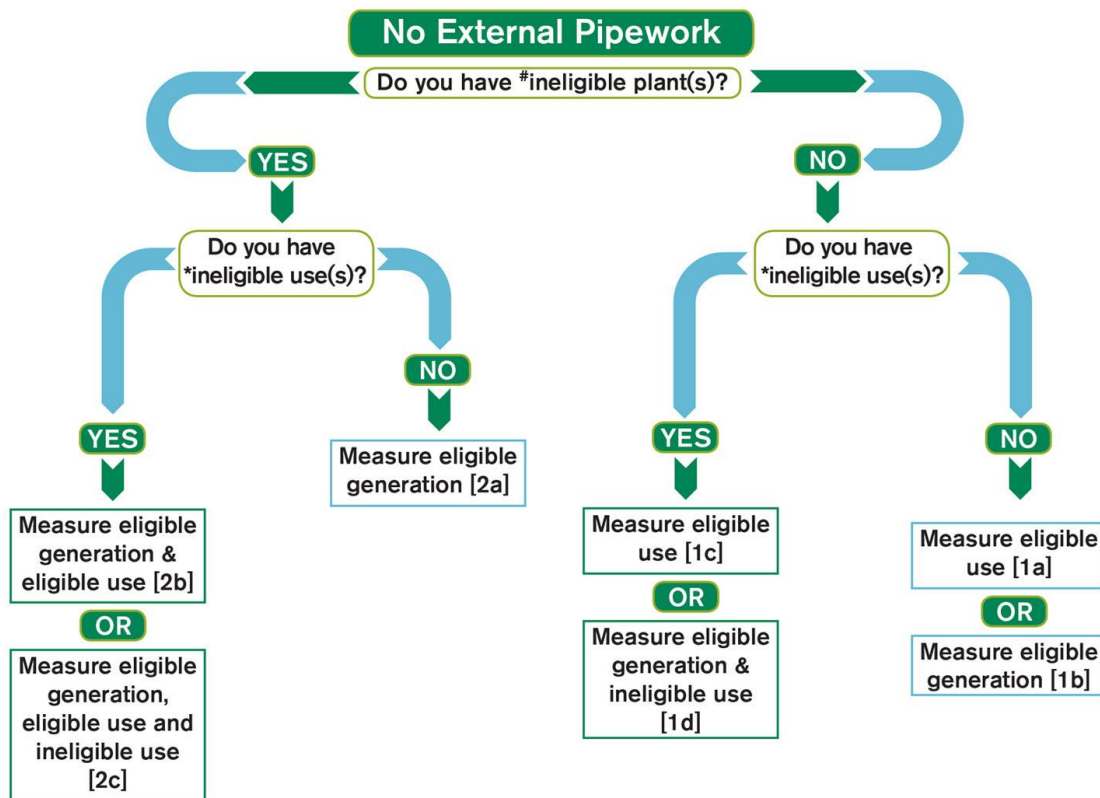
No External Pipework

Do you have $^{\#}$ineligible plant(s)?

YES

NO

Do you have *ineligible use(s)?

Do you have *ineligible use(s)?

YES

NO

YES

NO

Measure eligible generation & eligible use [2b]

OR

Measure eligible generation, eligible use and ineligible use [2c]

Measure eligible generation [2a]

Measure eligible use [1c]

OR

Measure eligible generation & ineligible use [1d]

Measure eligible use [1a]

OR

Measure eligible generation [1b]